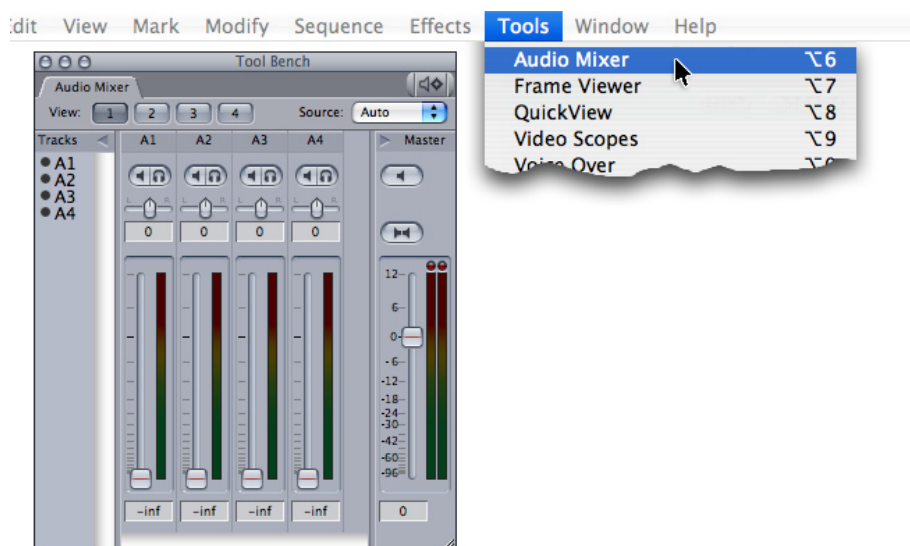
dit View Mark Modify Sequence Effects Tools Window Help

Audio Mixer ⌥6
Frame Viewer ⌥7
QuickView ⌥8
Video Scopes ⌥9
Voice Over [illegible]

Tool Bench

Audio Mixer

View: 1 2 3 4 Source: Auto

Tracks
A1
A2
A3
A4

A1 A2 A3 A4 Master

L R L R L R L R

0 0 0 0

12
6
0
-6
-12
-18
-24
-30
-42
-60
-96

-inf -inf -inf -inf 0